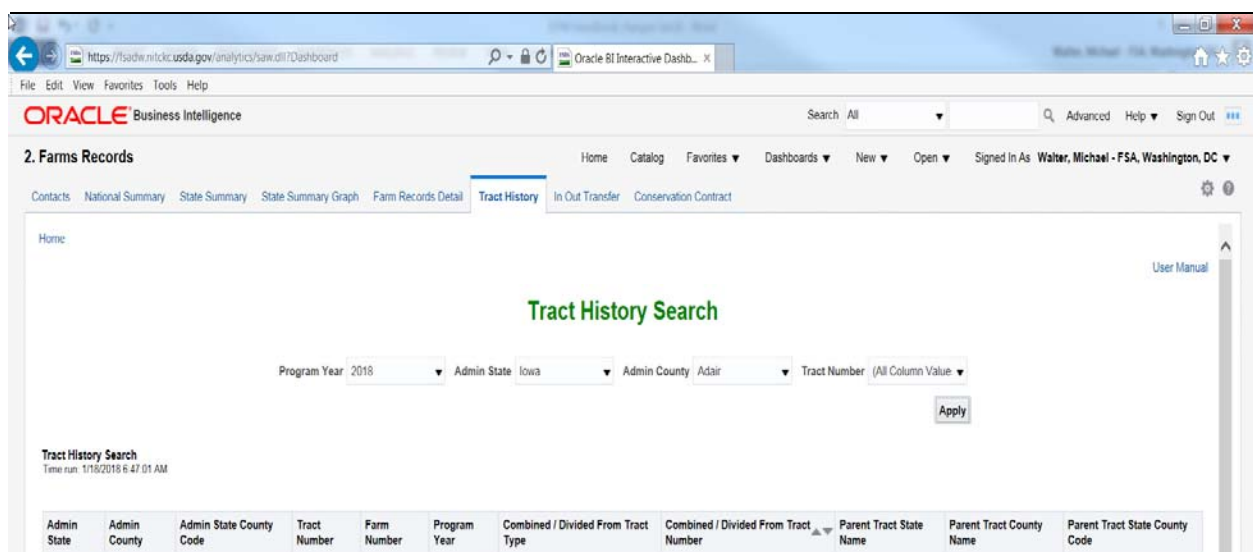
https://fsadw.nitckc.usda.gov/analytics/saw.dll?Dashboard

Oracle BI Interactive Dashb...

File Edit View Favorites Tools Help

ORACLE Business Intelligence

Search All

Advanced Help ▾ Sign Out

2. Farms Records

Home Catalog Favorites ▾ Dashboards ▾ New ▾ Open ▾ Signed In As Walter, Michael - FSA, Washington, DC ▾

Contacts National Summary State Summary State Summary Graph Farm Records Detail Tract History In Out Transfer Conservation Contract

Home

User Manual

Tract History Search

Program Year 2018 Admin State Iowa Admin County Adair Tract Number (All Column Value

Apply

Tract History Search
Time run: 1/18/2018 6:47:01 AM

| Admin State | Admin County | Admin State County Code | Tract Number | Farm Number | Program Year | Combined / Divided From Tract Type | Combined / Divided From Tract Number | Parent Tract State Name | Parent Tract County Name | Parent Tract State County Code |
|---|---|---|---|---|---|---|---|---|---|---|